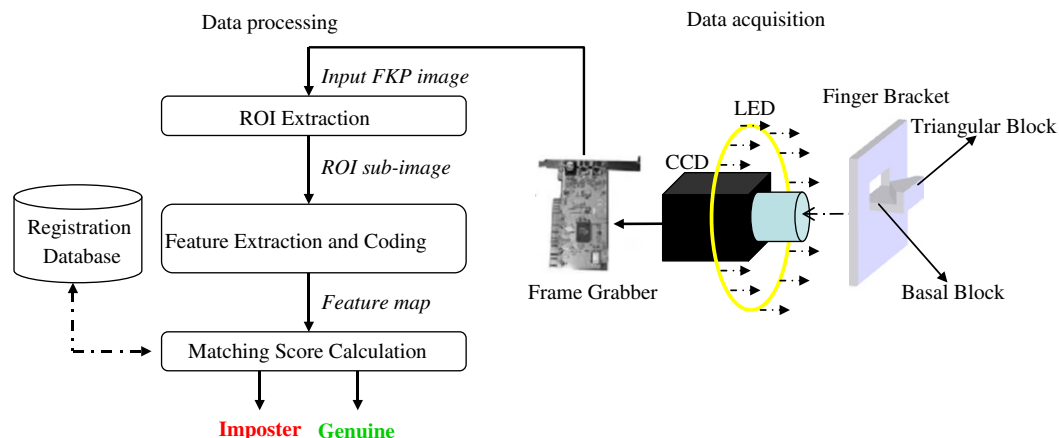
Data processing

Data acquisition

Input FKP image

ROI Extraction

ROI sub-image

Registration Database

Feature Extraction and Coding

Feature map

Matching Score Calculation

Imposter Genuine

LED

Finger Bracket

Triangular Block

CCD

Frame Grabber

Basal Block